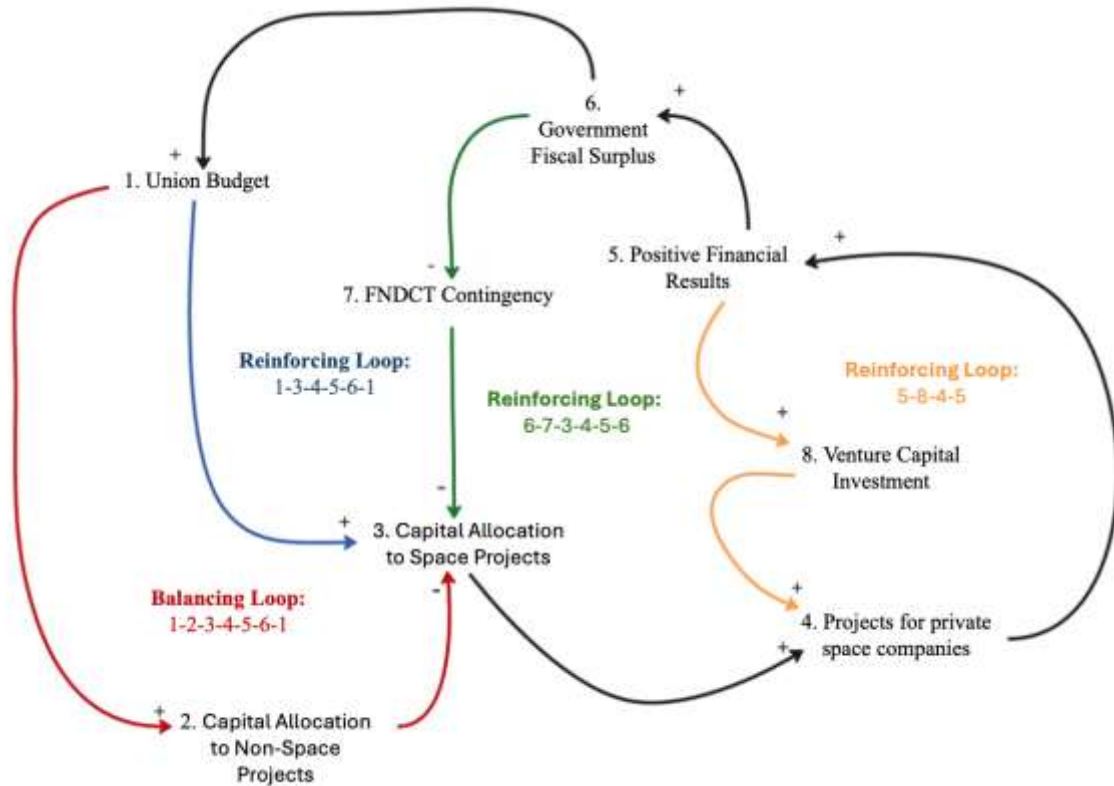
+

6.
Government
Fiscal Surplus

+

1. Union Budget

+

-

5. Positive Financial Results

7. FNDCT Contingency

Reinforcing Loop:
1-3-4-5-6-1

Reinforcing Loop:
6-7-3-4-5-6

Reinforcing Loop:
5-8-4-5

+

8. Venture Capital Investment

-

+

3. Capital Allocation to Space Projects

+

Balancing Loop:
1-2-3-4-5-6-1

-

4. Projects for private space companies

+

+

2. Capital Allocation to Non-Space Projects